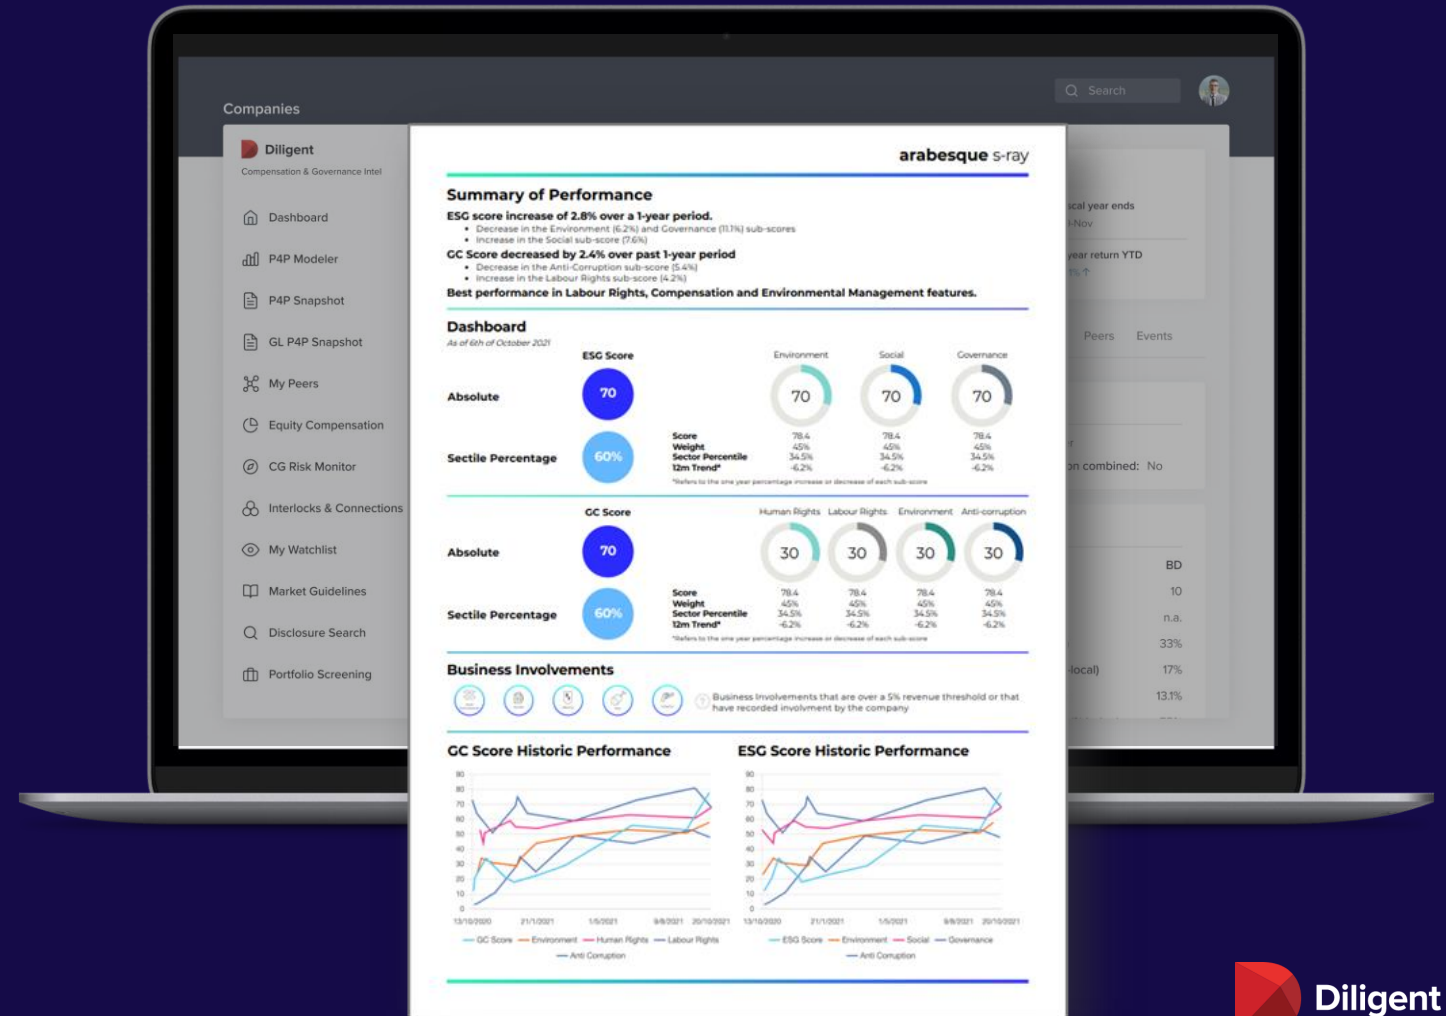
Companies

Search

Diligent
Compensation & Governance Intel

Dashboard
P4P Modeler
P4P Snapshot
GL P4P Snapshot
My Peers
Equity Compensation
CG Risk Monitor
Interlocks & Connections
My Watchlist
Market Guidelines
Disclosure Search
Portfolio Screening

scal year ends
-Nov
year return YTD
Peers Events
n combined: No
BD
10
n.a.
33%
local) 17%
13.1%

arabesque s-ray

Summary of Performance

ESG score increase of 2.8% over a 1-year period.
• Decrease in the Environment (6.2%) and Governance (11.1%) sub-scores
• Increase in the Social sub-score (7.6%)

GC Score decreased by 2.4% over past 1-year period
• Decrease in the Anti-Corruption sub-score (5.4%)
• Increase in the Labour Rights sub-score (4.2%)

Best performance in Labour Rights, Compensation and Environmental Management features.

Dashboard
As of 6th of October 2021

| | ESG Score | | Environment | Social | Governance |
|---|---|---|---|---|---|
| Absolute | 70 | | 70 | 70 | 70 |
| Sectile Percentage | 60% | Score<br>Weight<br>Sector Percentile<br>12m Trend* | 78.4<br>45%<br>34.5%<br>-6.2% | 78.4<br>45%<br>34.5%<br>-6.2% | 78.4<br>45%<br>34.5%<br>-6.2% |

*Refers to the one year percentage increase or decrease of each sub-score

| | GC Score | | Human Rights | Labour Rights | Environment | Anti-corruption |
|---|---|---|---|---|---|---|
| Absolute | 70 | | 30 | 30 | 30 | 30 |
| Sectile Percentage | 60% | Score<br>Weight<br>Sector Percentile<br>12m Trend* | 78.4<br>45%<br>34.5%<br>-6.2% | 78.4<br>45%<br>34.5%<br>-6.2% | 78.4<br>45%<br>34.5%<br>-6.2% | 78.4<br>45%<br>34.5%<br>-6.2% |

*Refers to the one year percentage increase or decrease of each sub-score

Business Involvements

Business involvements that are over a 5% revenue threshold or that have recorded involvment by the company

GC Score Historic Performance

90 80 70 60 50 40 30 20 10 0
13/10/2020 21/1/2021 1/5/2021 9/8/2021 20/10/2021
GC Score Environment Human Rights Labour Rights Anti Corruption

ESG Score Historic Performance

90 80 70 60 50 40 30 20 10 0
13/10/2020 21/1/2021 1/5/2021 9/8/2021 20/10/2021
ESG Score Environment Social Governance Anti Corruption

Diligent